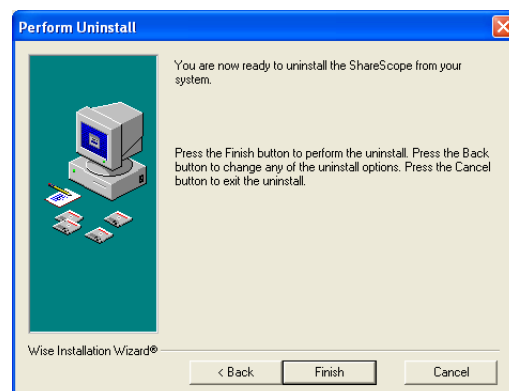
Perform Uninstall

You are now ready to uninstall the ShareScope from your system.

Press the Finish button to perform the uninstall. Press the Back button to change any of the uninstall options. Press the Cancel button to exit the uninstall.

Wise Installation Wizard®

< Back

Finish

Cancel